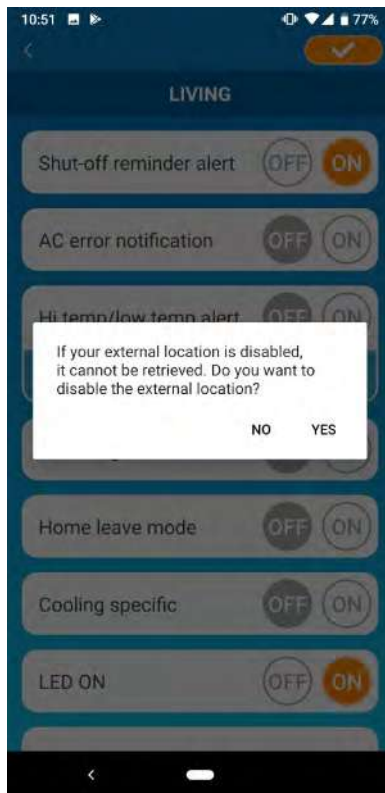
10:51 77%

LIVING

Shut-off reminder alert OFF ON

AC error notification OFF ON

Hi temp/low temp alert OFF ON

If your external location is disabled, it cannot be retrieved. Do you want to disable the external location?

NO YES

Home leave mode OFF ON

Cooling specific OFF ON

LED ON OFF ON